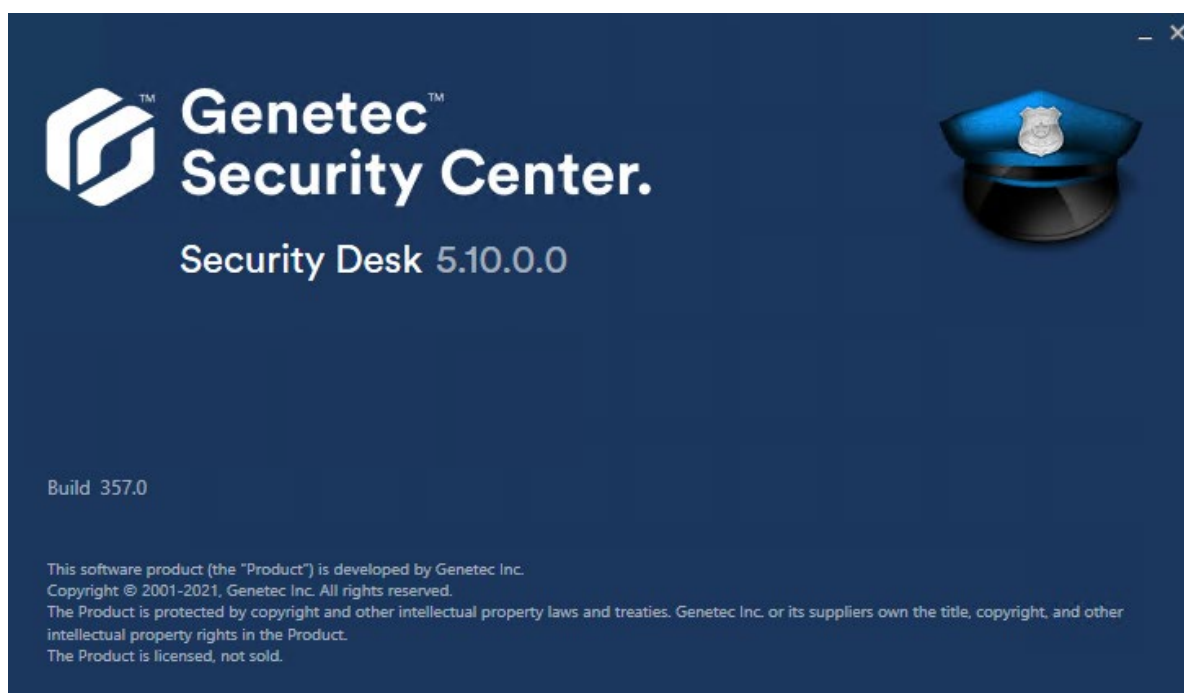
_ ×

™ Genetec™
Security Center.

Security Desk 5.10.0.0

Build 357.0

This software product (the "Product") is developed by Genetec Inc.
Copyright © 2001-2021, Genetec Inc. All rights reserved.
The Product is protected by copyright and other intellectual property laws and treaties. Genetec Inc. or its suppliers own the title, copyright, and other intellectual property rights in the Product.
The Product is licensed, not sold.